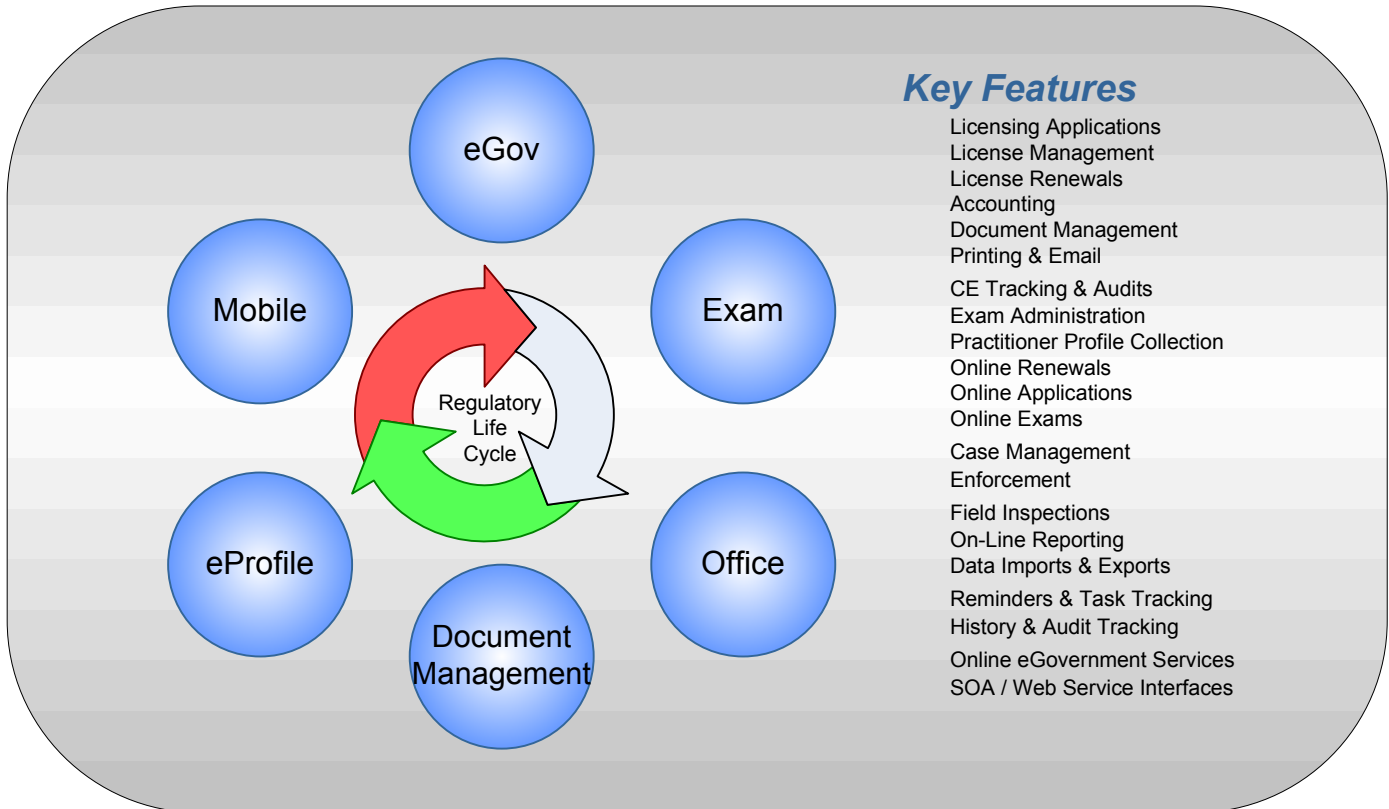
eGov

Mobile

Exam

Regulatory Life Cycle

eProfile

Office

Document Management

Key Features

Licensing Applications
License Management
License Renewals
Accounting
Document Management
Printing & Email
CE Tracking & Audits
Exam Administration
Practitioner Profile Collection
Online Renewals
Online Applications
Online Exams
Case Management
Enforcement
Field Inspections
On-Line Reporting
Data Imports & Exports
Reminders & Task Tracking
History & Audit Tracking
Online eGovernment Services
SOA / Web Service Interfaces